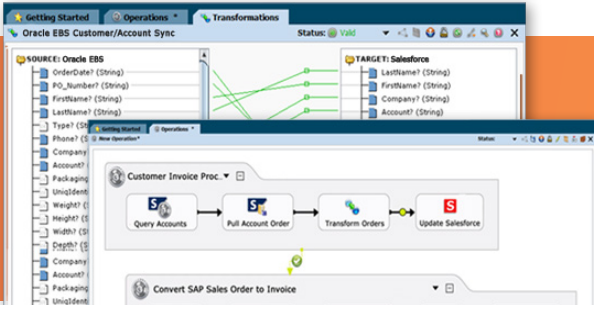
Getting Started
Operations *
Transformations
Oracle EBS Customer/Account Sync
Status: Valid

SOURCE: Oracle EBS
OrderDate? (String)
PO_Number? (String)
FirstName? (String)
LastName? (String)
Type? (Str
Phone? (Str
Company
Account?
Packaging
UniqIdent
Weight? (S
Height? (S
Width? (S
Depth? (S
Company
Account?
Packaging
UniqIdent

TARGET: Salesforce
LastName? (String)
FirstName? (String)
Company? (String)
Account? (String)

Getting Started
Operations *
New Operation*
Status
Customer Invoice Proc...
Query Accounts
Pull Account Order
Transform Orders
Update Salesforce
Convert SAP Sales Order to Invoice